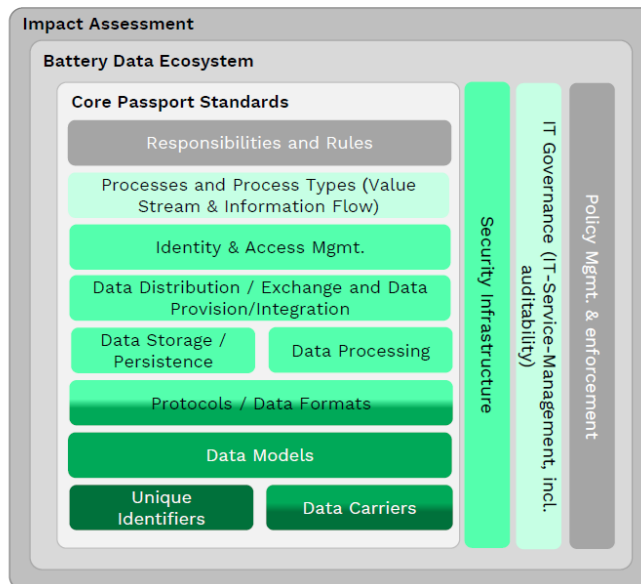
Impact Assessment

Battery Data Ecosystem

Core Passport Standards

Responsibilities and Rules

Processes and Process Types (Value Stream & Information Flow)

Identity & Access Mgmt.

Data Distribution / Exchange and Data Provision/Integration

Data Storage / Persistence

Data Processing

Protocols / Data Formats

Data Models

Unique Identifiers

Data Carriers

Security Infrastructure

IT Governance (IT-Service-Management, incl. auditability)

Policy Mgmt. & enforcement